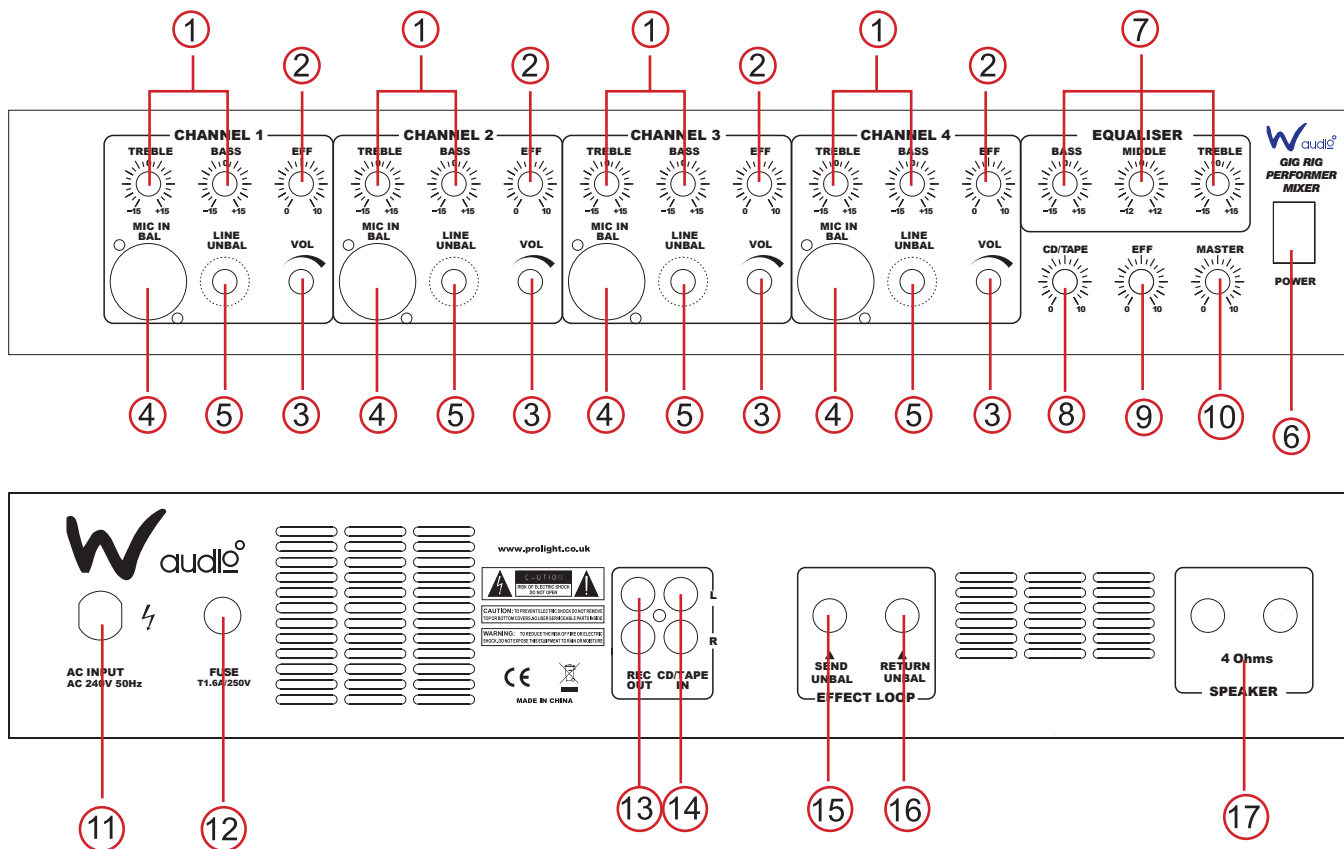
1 2 1 2 1 2 1 2 7

CHANNEL 1
TREBLE BASS EFF
−15 +15 −15 +15 0 10
MIC IN BAL
LINE UNBAL
VOL

CHANNEL 2
TREBLE BASS EFF
−15 +15 −15 +15 0 10
MIC IN BAL
LINE UNBAL
VOL

CHANNEL 3
TREBLE BASS EFF
−15 +15 −15 +15 0 10
MIC IN BAL
LINE UNBAL
VOL

CHANNEL 4
TREBLE BASS EFF
−15 +15 −15 +15 0 10
MIC IN BAL
LINE UNBAL
VOL

EQUALISER
BASS MIDDLE TREBLE
−15 +15 −12 +12 −15 +15
CD/TAPE EFF MASTER
0 10 0 10 0 10

W audio
GIG RIG PERFORMER MIXER
POWER

4 5 3 4 5 3 4 5 3 4 5 3 8 9 10 6

W audio
www.prolight.co.uk
CAUTION RISK OF ELECTRIC SHOCK DO NOT OPEN
CAUTION: TO PREVENT ELECTRIC SHOCK DO NOT REMOVE TOP OR BOTTOM COVERS.NO USER SERVICEABLE PARTS INSIDE
WARNING: TO REDUCE THE RISK OF FIRE OR ELECTRIC SHOCK, DO NOT EXPOSE THIS EQUIPMENT TO RAIN OR MOISTURE
CE
MADE IN CHINA
AC INPUT
AC 240V 50Hz
FUSE
T1.6A 250V
L
R
REC OUT
CD/TAPE IN
SEND UNBAL
RETURN UNBAL
EFFECT LOOP
4 Ohms
SPEAKER

11 12 13 14 15 16 17